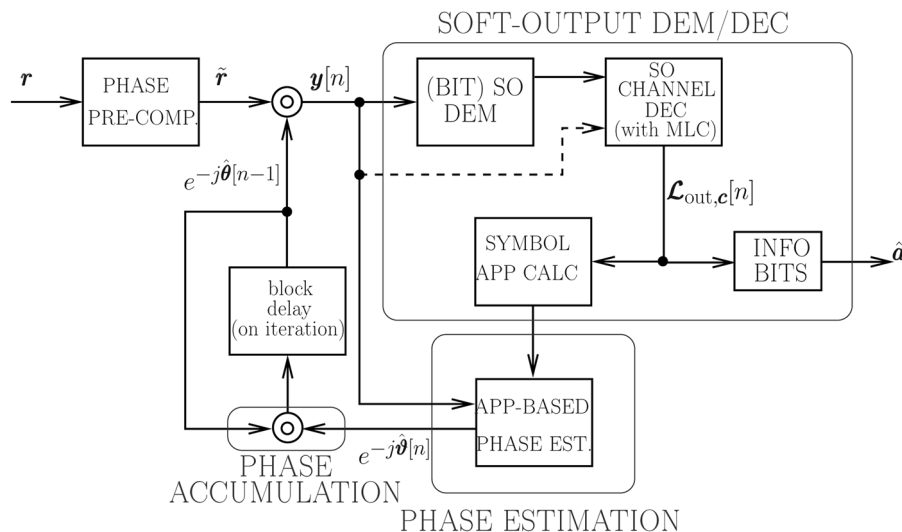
SOFT-OUTPUT DEM/DEC

$\boldsymbol{r}$

PHASE PRE-COMP.

$\tilde{\boldsymbol{r}}$

$\boldsymbol{y}[n]$

(BIT) SO DEM

SO CHANNEL DEC (with MLC)

$e^{-j\hat{\boldsymbol{\theta}}[n-1]}$

$\boldsymbol{\mathcal{L}}_{\text{out},\boldsymbol{c}}[n]$

SYMBOL APP CALC

INFO BITS

$\hat{\boldsymbol{a}}$

block delay (on iteration)

APP-BASED PHASE EST.

$e^{-j\hat{\boldsymbol{\vartheta}}[n]}$

PHASE ACCUMULATION

PHASE ESTIMATION